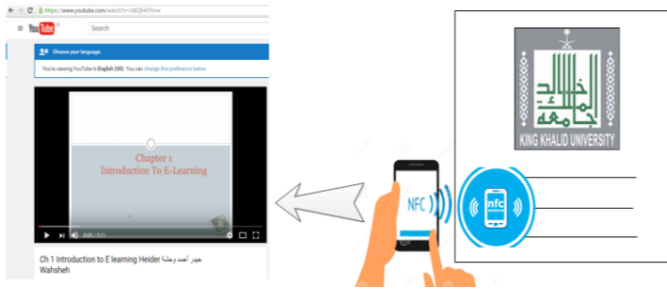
https://www.youtube.com/watch?v=UADjf4fPosw

YouTube SA

Search

Choose your language.

You're viewing YouTube in English (US). You can change this preference below.

Chapter 1
Introduction To E-Learning

0:06 / 3:21

Ch 1 Introduction to E learning Heider حيدر العبد وحشة Wahsheh

NFC

nfc

جامعة الملك خالد
KING KHALID UNIVERSITY